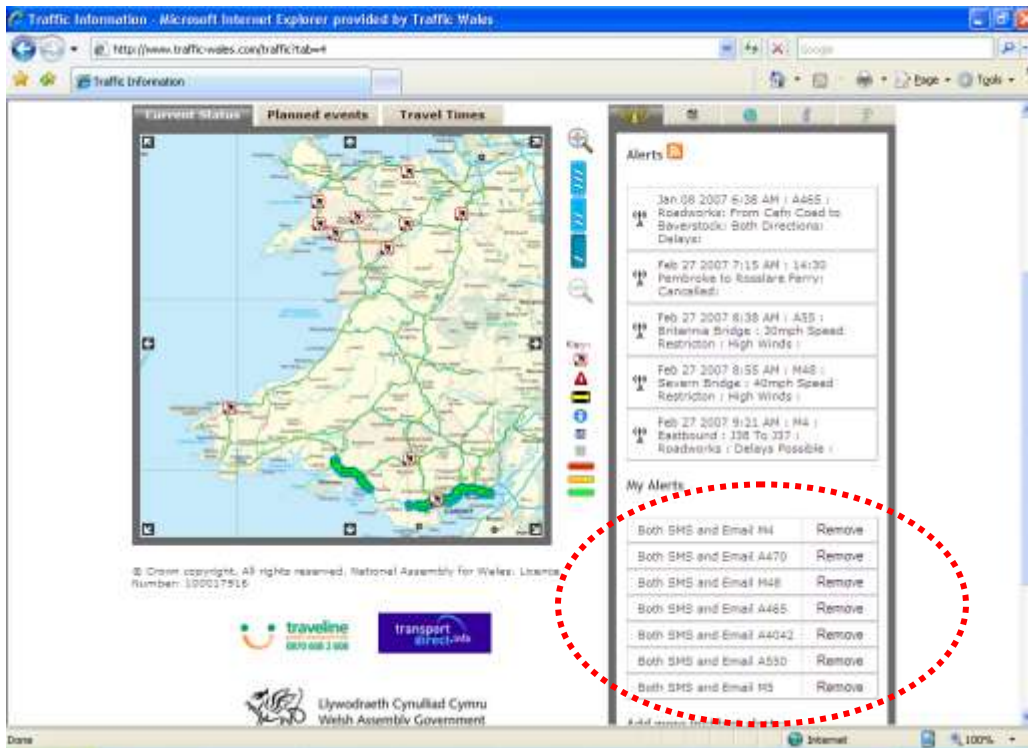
Traffic Information - Microsoft Internet Explorer provided by Traffic Wales

http://www.traffic-wales.com/traffic?tab=4

Google

Traffic Information

Page ▾ Tools ▾

Current Status | Planned events | Travel Times

Key:

Alerts

Jan 08 2007 6:38 AM : A465 : Roadworks: From Cefn Coed to Baverstock: Both Directions: Delays:

Feb 27 2007 7:15 AM : 14:30 Pembroke to Rosslare Ferry: Cancelled:

Feb 27 2007 8:38 AM : A55 : Britannia Bridge : 30mph Speed Restriction : High Winds :

Feb 27 2007 8:55 AM : M48 : Severn Bridge : 40mph Speed Restriction : High Winds :

Feb 27 2007 9:21 AM : M4 : Eastbound : J38 To J37 : Roadworks : Delays Possible :

My Alerts

| Both SMS and Email M4 | Remove |
|---|---|
| Both SMS and Email A470 | Remove |
| Both SMS and Email M48 | Remove |
| Both SMS and Email A465 | Remove |
| Both SMS and Email A4042 | Remove |
| Both SMS and Email A550 | Remove |
| Both SMS and Email M5 | Remove |

Add more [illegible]

© Crown copyright. All rights reserved. National Assembly for Wales: Licence Number: 100017916

traveline 0870 608 2 608

transport direct.info

Llywodraeth Cynulliad Cymru
Welsh Assembly Government

Done

Internet

100%